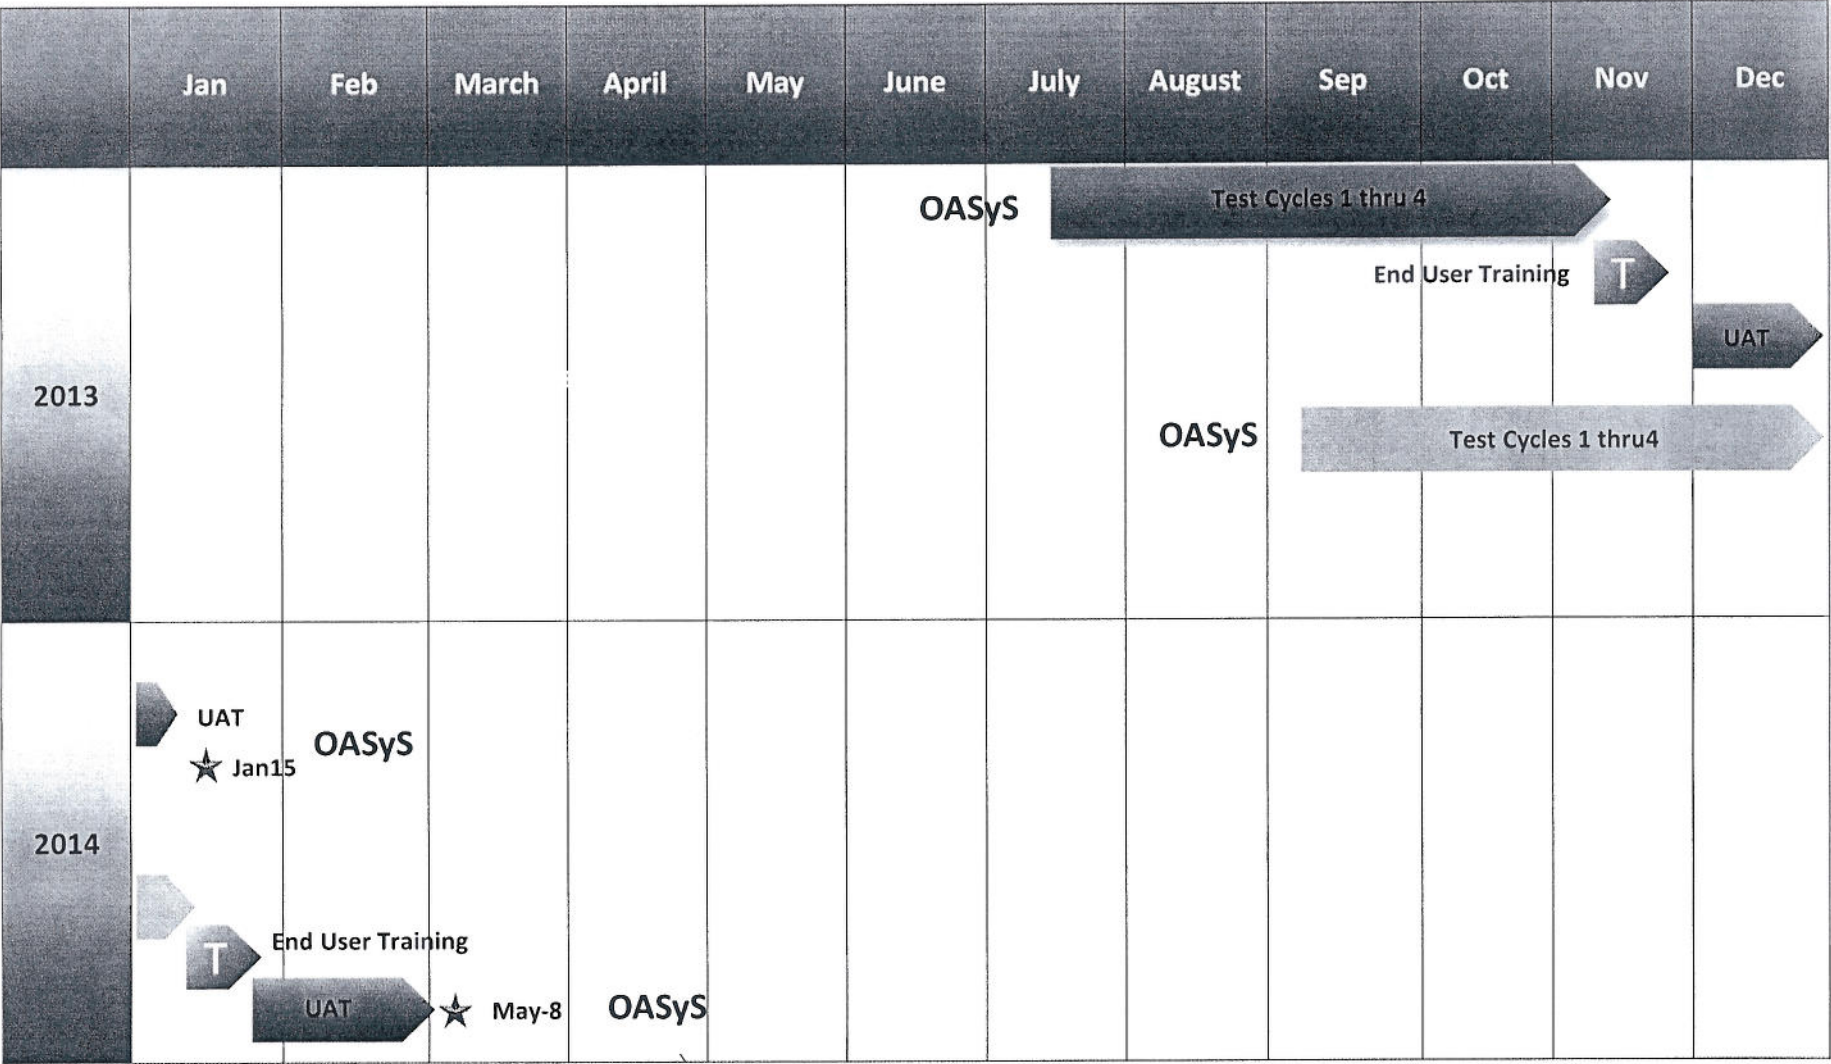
| | Jan | Feb | March | April | May | June | July | August | Sep | Oct | Nov | Dec |
|---|---|---|---|---|---|---|---|---|---|---|---|---|

OASyS
Test Cycles 1 thru 4
End User Training
T
UAT
2013
OASyS
Test Cycles 1 thru4

UAT
OASyS
Jan15
2014
T
End User Training
UAT
May-8
OASyS